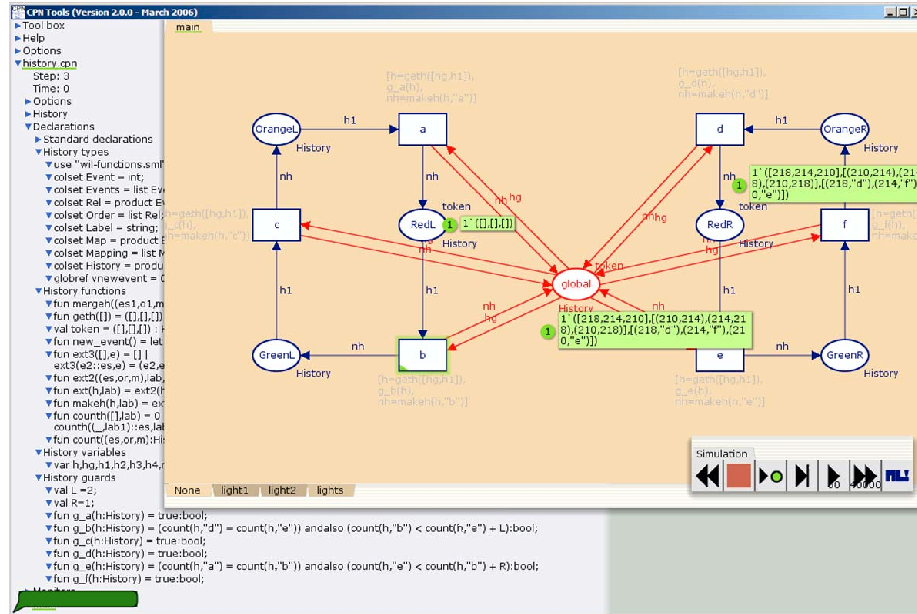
CPN Tools (Version 2.0.0 - March 2006)

Tool box
Help
Options
history.cpn
Step: 3
Time: 0
Options
History
Declarations
Standard declarations
History types
use "wil-functions.sml"
colset Event = int;
colset Events = list Ev
colset Rel = product E
colset Order = list Rel
colset Label = string;
colset Map = product E
colset Mapping = list M
colset History = produc
globref vnewevent = 0
History functions
fun mergeh((es1,o1,m
fun geth([]) = ([],[],[])
val token = ([],[],[]) : H
fun new_event() = let
fun ext3([],e) = [] |
ext3(e2::es,e) = (e2,e
fun ext2(es,or,m),lab
fun ext(h,lab) = ext2(
fun makeh(h,lab) = ex
fun count([],lab) = 0
count((_,lab1)::es,lab
fun count((es,or,m):Hi
History variables
var h,hg,h1,h2,h3,h4,
History guards
val L = 2;
val R=1;
fun g_a(h:History) = true:bool;
fun g_b(h:History) = [count(h,"d") = count(h,"e")) andalso (count(h,"b") < count(h,"e") + L):bool;
fun g_c(h:History) = true:bool;
fun g_d(h:History) = true:bool;
fun g_e(h:History) = [count(h,"a") = count(h,"b")) andalso (count(h,"e") < count(h,"b") + R):bool;
fun g_f(h:History) = true:bool;

main

[h=geth([hg,h1]),
g_a(h),
nh=makeh(h,"a")]

[h=geth([hg,h1]),
g_d(h),
nh=makeh(h,"d")]

OrangeL
History
h1
a
d
h1
OrangeR
History
nh
token
hg
nh
nh
hg
1`([218,214,210],[(210,214),(214,218),(210,218)],[(218,"d"),(214,"f"),(210,"e")])
token
RedL
History
1`([],[],[])
RedR
History
c
f
[h=geth([hg,h1]),
g_c(h),
nh=makeh(h,"c")]
[h=geth([hg,h1]),
g_f(h),
nh=makeh(h,"f")]
nh
hg
hg
token
h1
global
History
h1
nh
hg
nh
1`([218,214,210],[(210,214),(214,218),(210,218)],[(218,"d"),(214,"f"),(210,"e")])
h1
GreenL
History
nh
b
e
nh
GreenR
History
[h=geth([hg,h1]),
g_b(h),
nh=makeh(h,"b")]
[h=geth([hg,h1]),
g_e(h),
nh=makeh(h,"e")]

Simulation
50
40000

None
light1
light2
lights